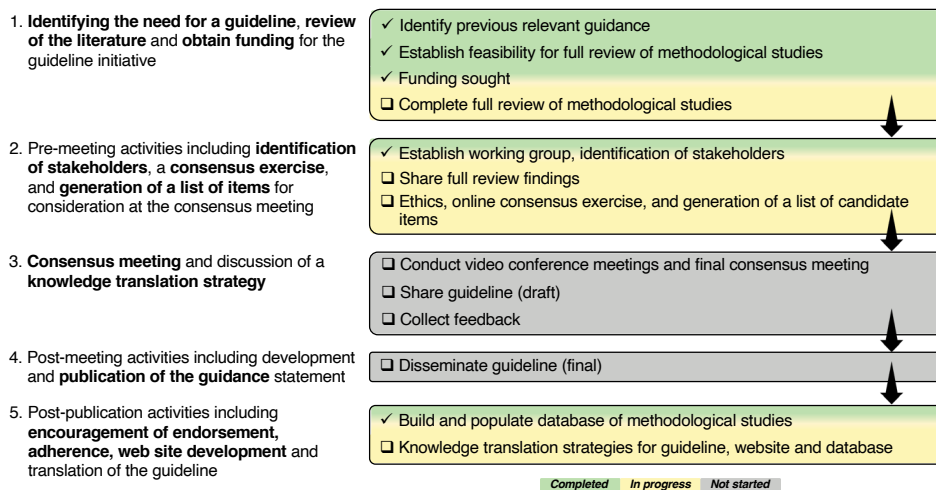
1. **Identifying the need for a guideline**, **review of the literature** and **obtain funding** for the guideline initiative

✓ Identify previous relevant guidance
✓ Establish feasibility for full review of methodological studies
✓ Funding sought
❑ Complete full review of methodological studies

2. Pre-meeting activities including **identification of stakeholders**, a **consensus exercise**, and **generation of a list of items** for consideration at the consensus meeting

✓ Establish working group, identification of stakeholders
❑ Share full review findings
❑ Ethics, online consensus exercise, and generation of a list of candidate items

3. **Consensus meeting** and discussion of a **knowledge translation strategy**

❑ Conduct video conference meetings and final consensus meeting
❑ Share guideline (draft)
❑ Collect feedback

4. Post-meeting activities including development and **publication of the guidance** statement

❑ Disseminate guideline (final)

5. Post-publication activities including **encouragement of endorsement, adherence, web site development** and translation of the guideline

✓ Build and populate database of methodological studies
❑ Knowledge translation strategies for guideline, website and database

*Completed* *In progress* *Not started*